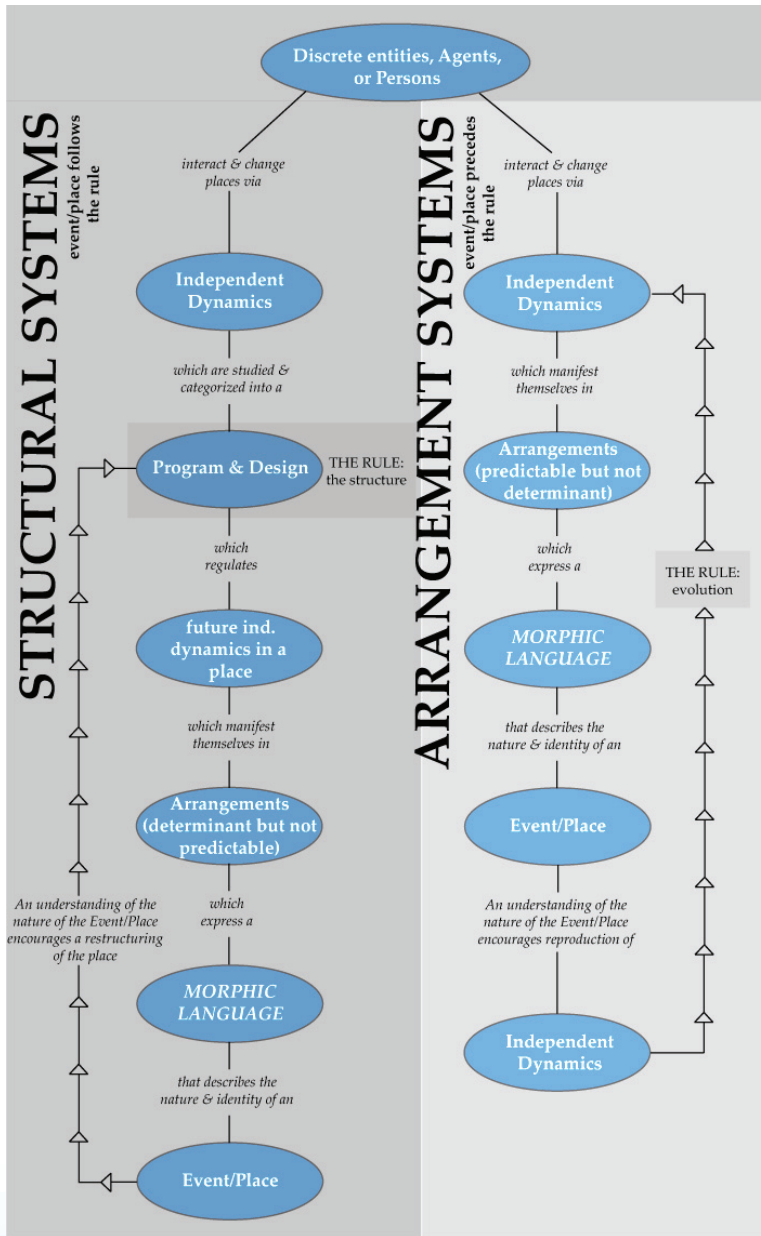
Discrete entities, Agents, or Persons

STRUCTURAL SYSTEMS
event/place follows the rule

interact & change places via

Independent Dynamics

which are studied & categorized into a

Program & Design

THE RULE: the structure

which regulates

future ind. dynamics in a place

which manifest themselves in

Arrangements (determinant but not predictable)

which express a

MORPHIC LANGUAGE

that describes the nature & identity of an

Event/Place

An understanding of the nature of the Event/Place encourages a restructuring of the place

ARRANGEMENT SYSTEMS
event/place precedes the rule

interact & change places via

Independent Dynamics

which manifest themselves in

Arrangements (predictable but not determinant)

which express a

MORPHIC LANGUAGE

that describes the nature & identity of an

Event/Place

An understanding of the nature of the Event/Place encourages reproduction of

Independent Dynamics

THE RULE: evolution